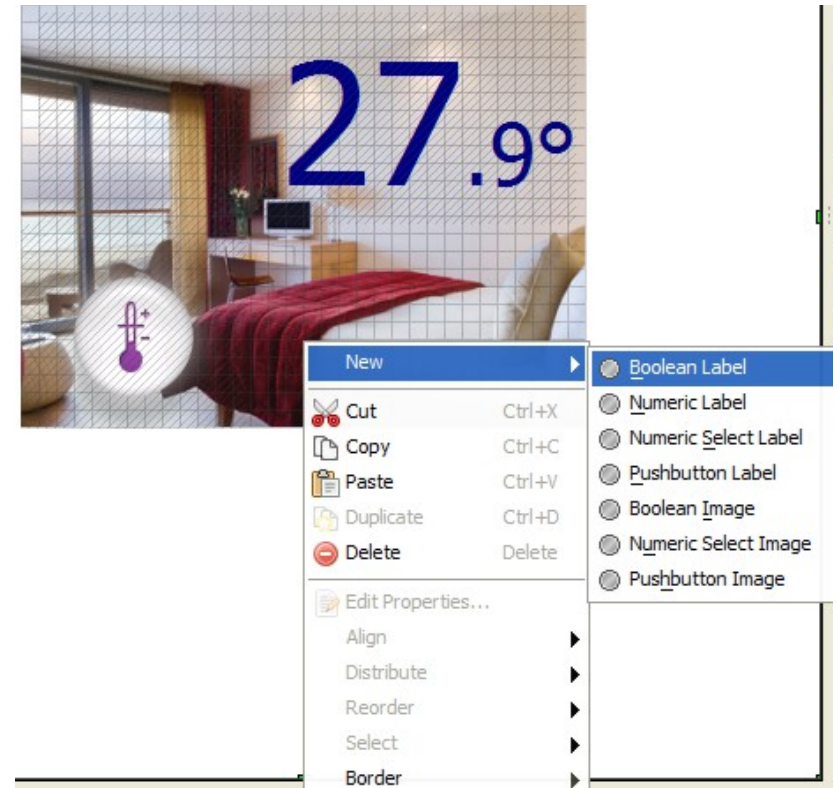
27.9°

+
-

New
Cut Ctrl+X
Copy Ctrl+C
Paste Ctrl+V
Duplicate Ctrl+D
Delete Delete
Edit Properties...
Align
Distribute
Reorder
Select
Border

Boolean Label
Numeric Label
Numeric Select Label
Pushbutton Label
Boolean Image
Numeric Select Image
Pushbutton Image